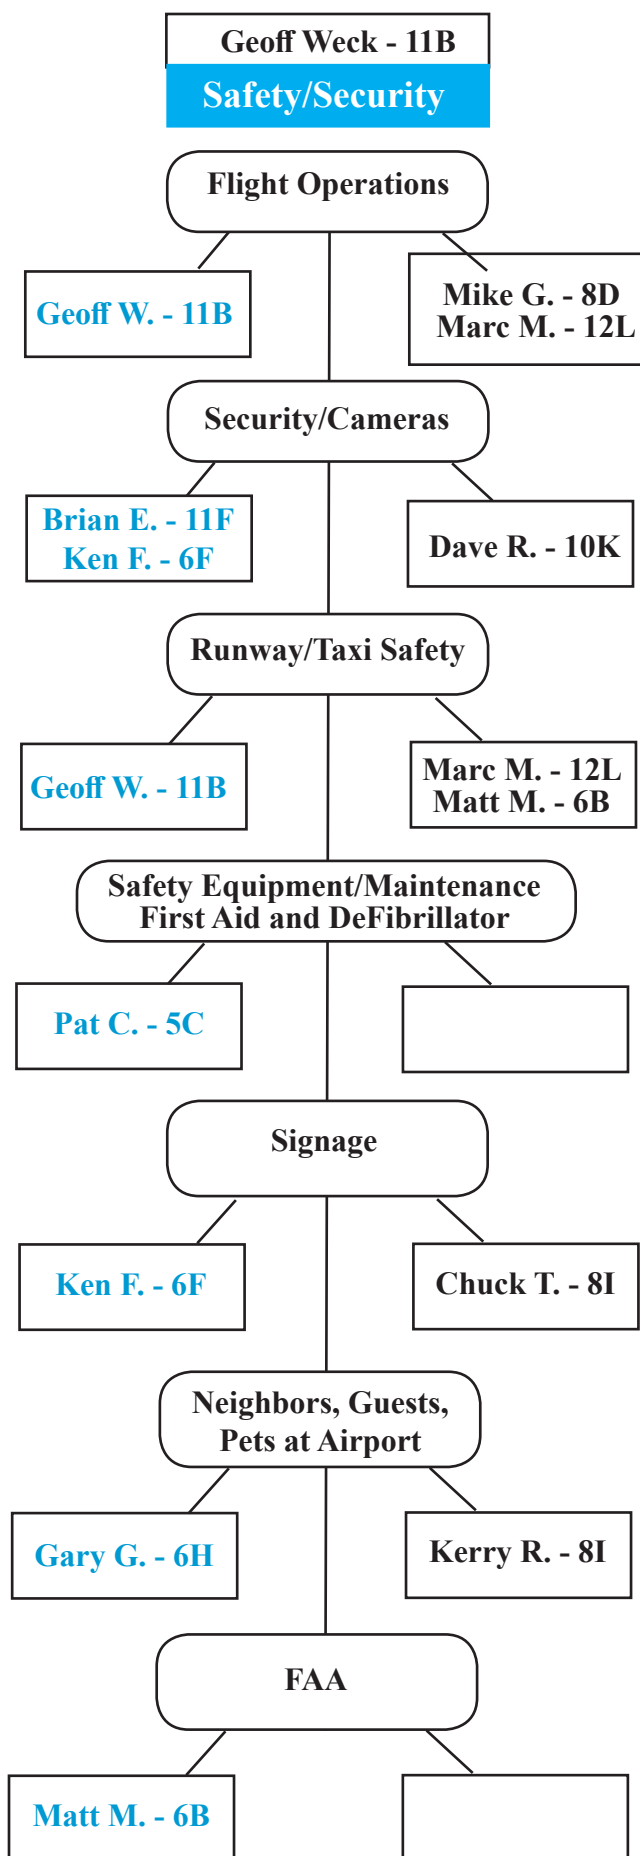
Geoff Weck - 11B
Safety/Security

Flight Operations

Geoff W. - 11B

Mike G. - 8D
Marc M. - 12L

Security/Cameras

Brian E. - 11F
Ken F. - 6F

Dave R. - 10K

Runway/Taxi Safety

Geoff W. - 11B

Marc M. - 12L
Matt M. - 6B

Safety Equipment/Maintenance
First Aid and DeFibrillator

Pat C. - 5C

Signage

Ken F. - 6F

Chuck T. - 8I

Neighbors, Guests,
Pets at Airport

Gary G. - 6H

Kerry R. - 8I

FAA

Matt M. - 6B